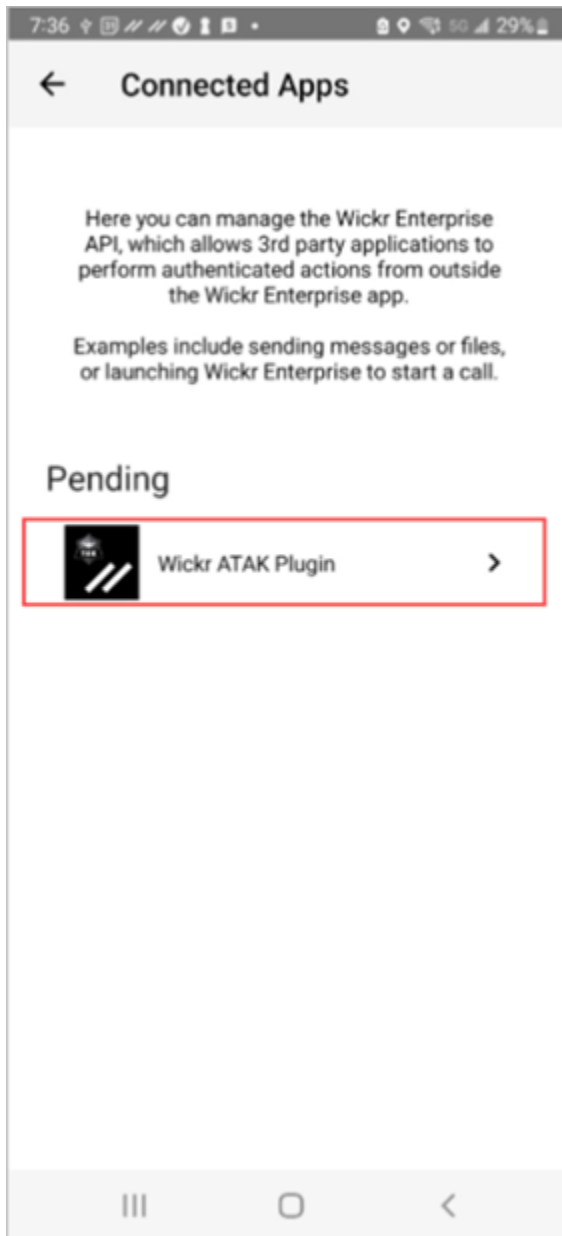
7:36 5G 29%

Connected Apps

Here you can manage the Wickr Enterprise API, which allows 3rd party applications to perform authenticated actions from outside the Wickr Enterprise app.

Examples include sending messages or files, or launching Wickr Enterprise to start a call.

Pending

Wickr ATAK Plugin